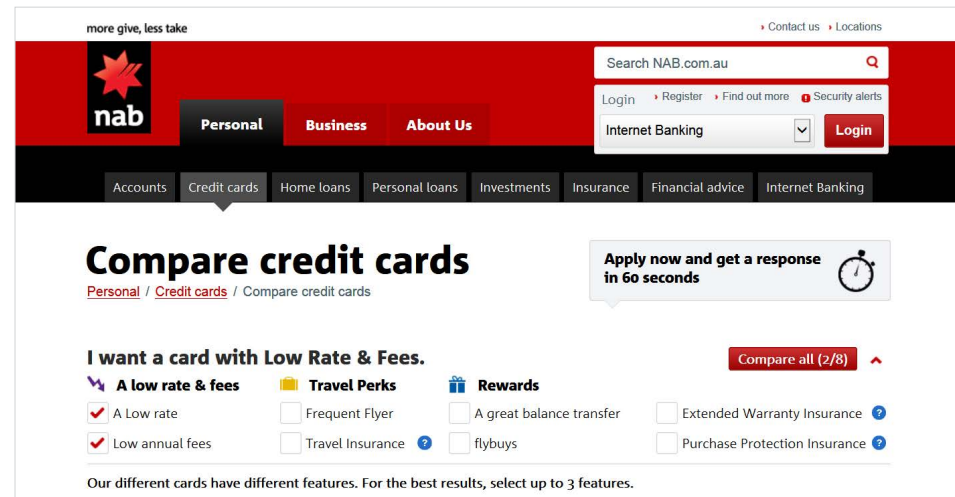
more give, less take

Contact us Locations

nab

Personal Business About Us

Search NAB.com.au

Login Register Find out more Security alerts

Internet Banking

Login

Accounts Credit cards Home loans Personal loans Investments Insurance Financial advice Internet Banking

Compare credit cards

Personal / Credit cards / Compare credit cards

Apply now and get a response in 60 seconds

I want a card with Low Rate & Fees.

Compare all (2/8)

A low rate & fees

Travel Perks

Rewards

A Low rate

Frequent Flyer

A great balance transfer

Extended Warranty Insurance

Low annual fees

Travel Insurance

flybuys

Purchase Protection Insurance

Our different cards have different features. For the best results, select up to 3 features.